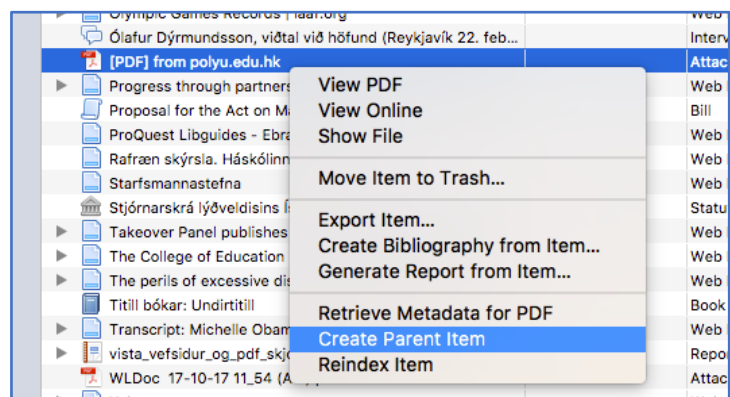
Olympic Games Records | iaaf.org | Web
Ólafur Dýrmundsson, viðtal við höfund (Reykjavík 22. feb... | Interv
[PDF] from polyu.edu.hk | Attac
Progress through partners | Web
Proposal for the Act on M | Bill
ProQuest Libguides - Ebra | Web
Rafræn skýrsla. Háskólinn | Web
Starfsmannastefna | Web
Stjórnarskrá lýðveldisins | Statu
Takeover Panel publishes | Web
The College of Education | Web
The perils of excessive dis | Web
Titill bókar: Undirtitill | Book
Transcript: Michelle Obam | Web
vista_vefsidur_og_pdf_skj | Repo
WLDoc 17-10-17 11_54 (A | Attac

View PDF
View Online
Show File
Move Item to Trash...
Export Item...
Create Bibliography from Item...
Generate Report from Item...
Retrieve Metadata for PDF
Create Parent Item
Reindex Item